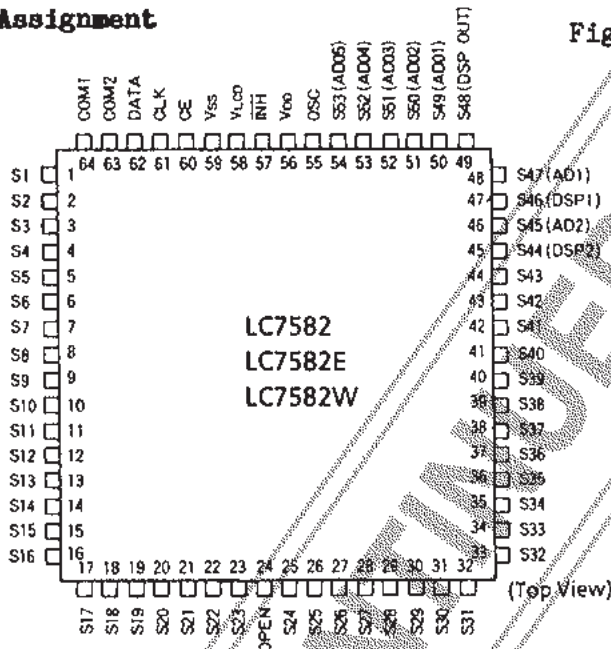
Assignment

Fig

COM1 COM2 DATA CLK CE VSS VLCD INH VDD OSC S53(AD05) S52(AD04) S51(AD03) S50(AD02) S49(AD01) S48(DSP OUT)

64 63 62 61 60 59 58 57 56 55 54 53 52 51 50 49

S1 1
S2 2
S3 3
S4 4
S5 5
S6 6
S7 7
S8 8
S9 9
S10 10
S11 11
S12 12
S13 13
S14 14
S15 15
S16 16

48 S47(AD1)
47 S46(DSP1)
46 S45(AD2)
45 S44(DSP2)
44 S43
43 S42
42 S41
41 S40
40 S39
39 S38
38 S37
37 S36
36 S35
35 S34
34 S33
33 S32

LC7582
LC7582E
LC7582W

17 18 19 20 21 22 23 24 25 26 27 28 29 30 31 32

S17 S18 S19 S20 S21 S22 S23 OPEN S24 S25 S26 S27 S28 S29 S30 S31

(Top View)